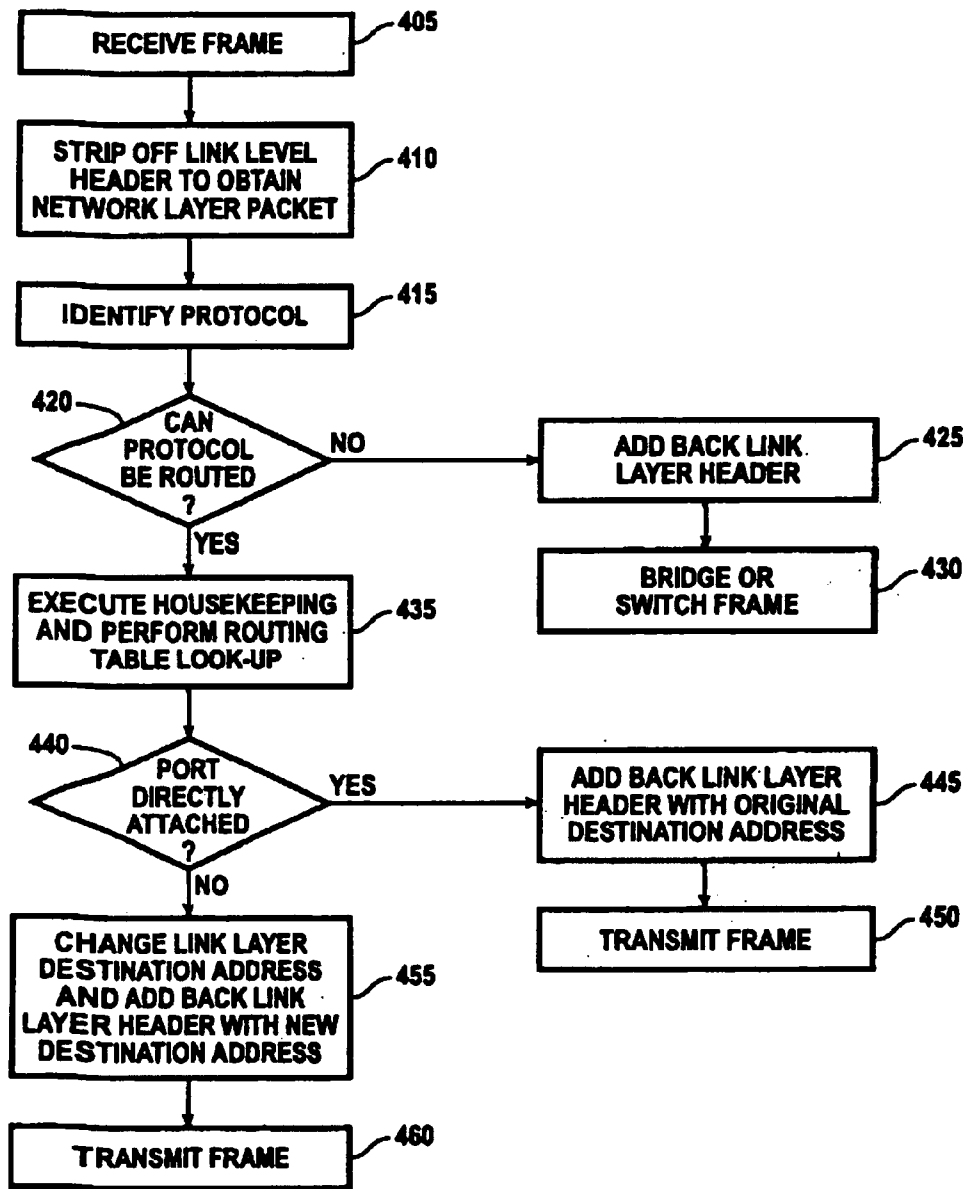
RECEIVE FRAME
405

STRIP OFF LINK LEVEL HEADER TO OBTAIN NETWORK LAYER PACKET
410

IDENTIFY PROTOCOL
415

420
CAN PROTOCOL BE ROUTED ?
NO
ADD BACK LINK LAYER HEADER
425
BRIDGE OR SWITCH FRAME
430
YES

EXECUTE HOUSEKEEPING AND PERFORM ROUTING TABLE LOOK-UP
435

440
PORT DIRECTLY ATTACHED ?
YES
ADD BACK LINK LAYER HEADER WITH ORIGINAL DESTINATION ADDRESS
445
TRANSMIT FRAME
450
NO

CHANGE LINK LAYER DESTINATION ADDRESS AND ADD BACK LINK LAYER HEADER WITH NEW DESTINATION ADDRESS
455

TRANSMIT FRAME
460